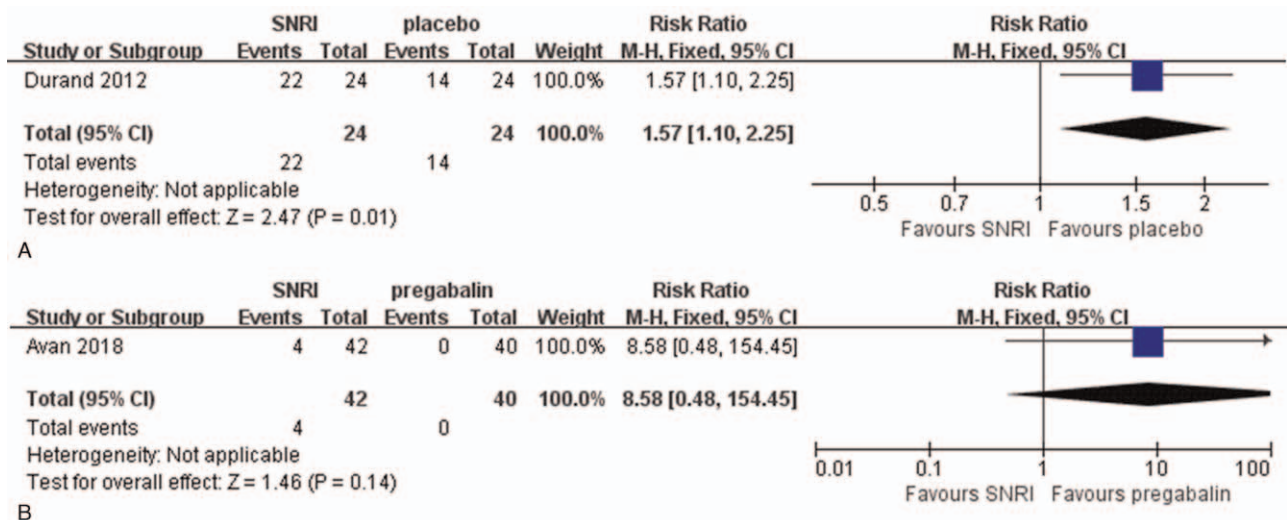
| Study or Subgroup | SNRI Events | SNRI Total | placebo Events | placebo Total | Weight | Risk Ratio M-H, Fixed, 95% CI |
|---|---|---|---|---|---|---|
| Durand 2012 | 22 | 24 | 14 | 24 | 100.0% | 1.57 [1.10, 2.25] |
| Total (95% CI) | | 24 | | 24 | 100.0% | 1.57 [1.10, 2.25] |
| Total events | 22 | | 14 | | | |

Heterogeneity: Not applicable
Test for overall effect: Z = 2.47 (P = 0.01)

Risk Ratio
M-H, Fixed, 95% CI
0.5 0.7 1 1.5 2
Favours SNRI Favours placebo

A

| Study or Subgroup | SNRI Events | SNRI Total | pregabalin Events | pregabalin Total | Weight | Risk Ratio M-H, Fixed, 95% CI |
|---|---|---|---|---|---|---|
| Avan 2018 | 4 | 42 | 0 | 40 | 100.0% | 8.58 [0.48, 154.45] |
| Total (95% CI) | | 42 | | 40 | 100.0% | 8.58 [0.48, 154.45] |
| Total events | 4 | | 0 | | | |

Heterogeneity: Not applicable
Test for overall effect: Z = 1.46 (P = 0.14)

Risk Ratio
M-H, Fixed, 95% CI
0.01 0.1 1 10 100
Favours SNRI Favours pregabalin

B